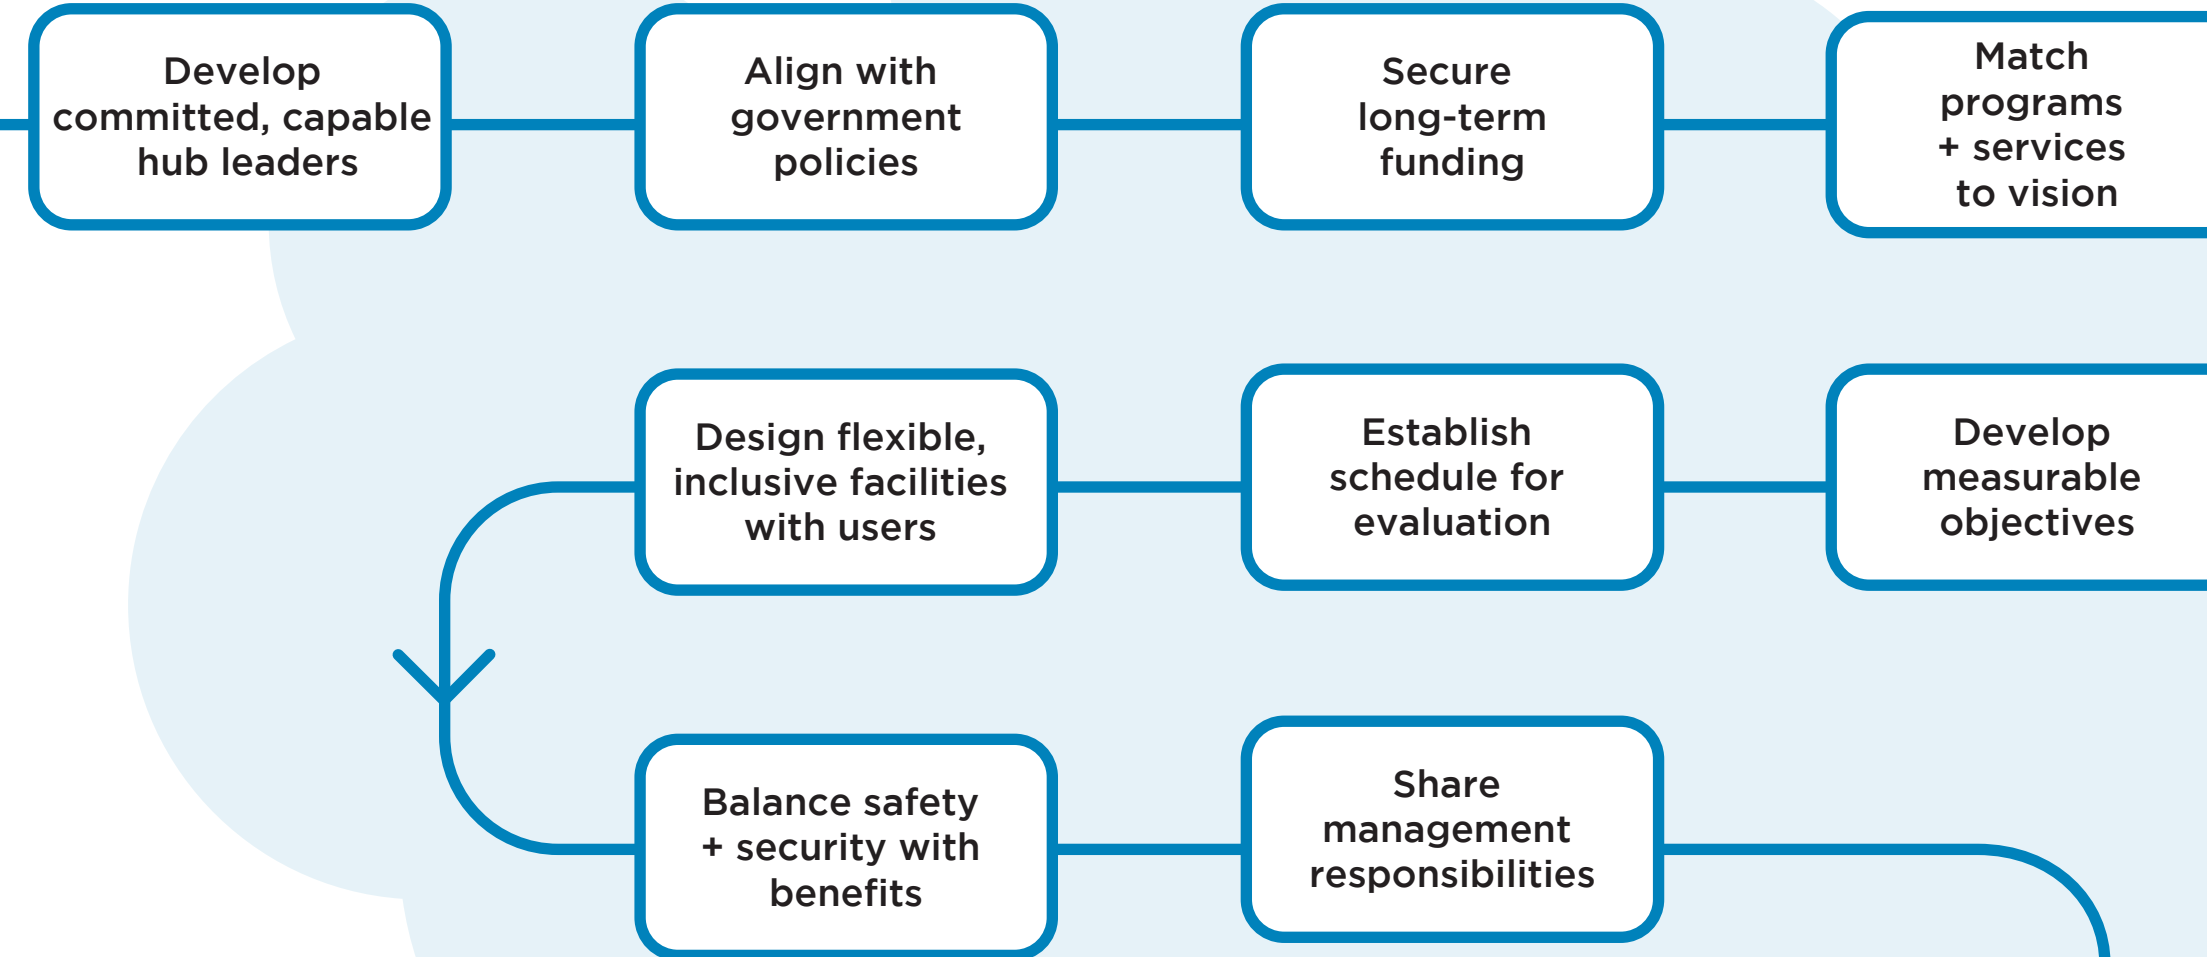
Develop committed, capable hub leaders

Align with government policies

Secure long-term funding

Match programs + services to vision

Design flexible, inclusive facilities with users

Establish schedule for evaluation

Develop measurable objectives

Balance safety + security with benefits

Share management responsibilities